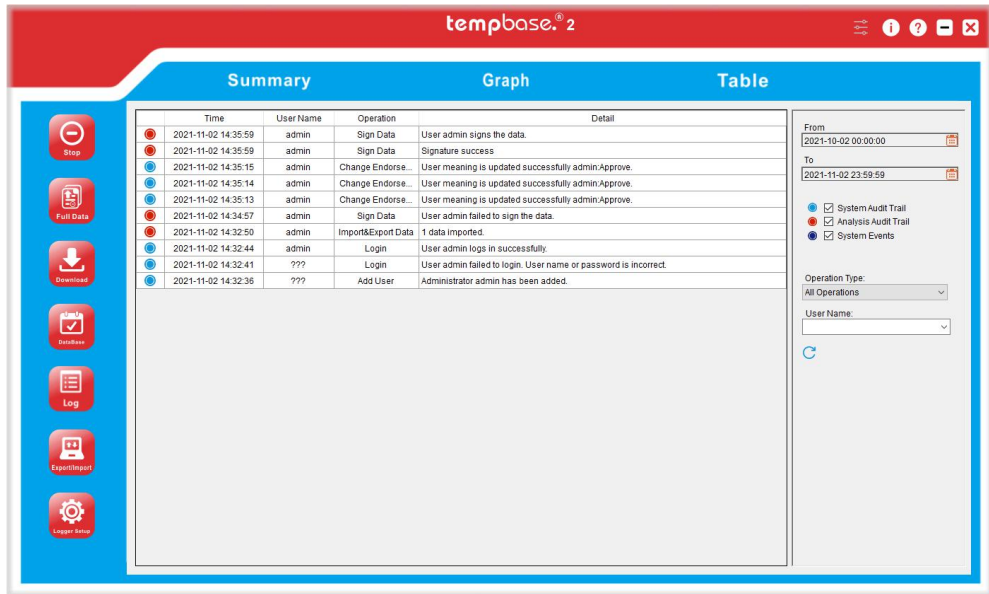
tempbase.® 2

Summary Graph Table

Stop
Full Data
Download
DataBase
Log
Export/Import
Logger Setup

| | Time | User Name | Operation | Detail |
|---|---|---|---|---|
| | 2021-11-02 14:35:59 | admin | Sign Data | User admin signs the data. |
| | 2021-11-02 14:35:59 | admin | Sign Data | Signature success |
| | 2021-11-02 14:35:15 | admin | Change Endorse... | User meaning is updated successfully admin:Approve. |
| | 2021-11-02 14:35:14 | admin | Change Endorse... | User meaning is updated successfully admin:Approve. |
| | 2021-11-02 14:35:13 | admin | Change Endorse... | User meaning is updated successfully admin:Approve. |
| | 2021-11-02 14:34:57 | admin | Sign Data | User admin failed to sign the data. |
| | 2021-11-02 14:32:50 | admin | Import&Export Data | 1 data imported. |
| | 2021-11-02 14:32:44 | admin | Login | User admin logs in successfully. |
| | 2021-11-02 14:32:41 | ??? | Login | User admin failed to login. User name or password is incorrect. |
| | 2021-11-02 14:32:36 | ??? | Add User | Administrator admin has been added. |

From
2021-10-02 00:00:00
To
2021-11-02 23:59:59

System Audit Trail
Analysis Audit Trail
System Events

Operation Type:
All Operations
User Name: